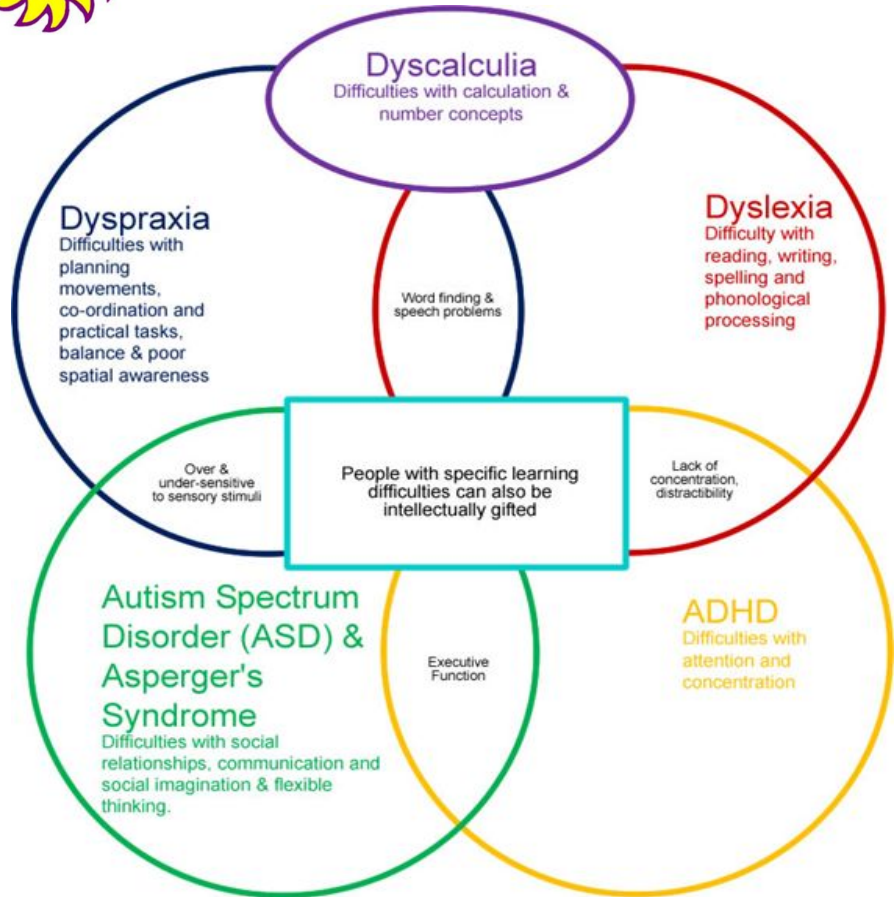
Dyscalculia
Difficulties with calculation & number concepts

Dyspraxia
Difficulties with planning movements, co-ordination and practical tasks, balance & poor spatial awareness

Word finding & speech problems

Dyslexia
Difficulty with reading, writing, spelling and phonological processing

Over & under-sensitive to sensory stimuli

People with specific learning difficulties can also be intellectually gifted

Lack of concentration, distractibility

Autism Spectrum Disorder (ASD) & Asperger's Syndrome
Difficulties with social relationships, communication and social imagination & flexible thinking.

Executive Function

ADHD
Difficulties with attention and concentration